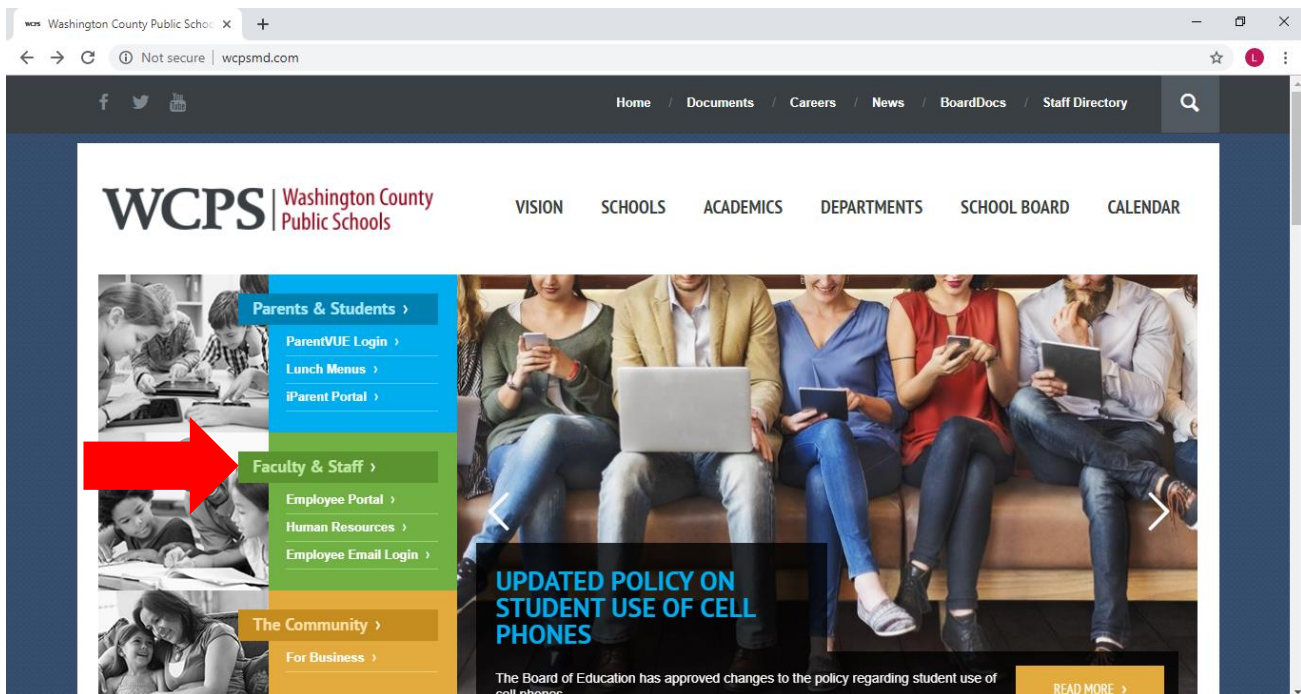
WCPS Washington County Public Schoo ×
+
Not secure | wcpsmd.com
L

Home / Documents / Careers / News / BoardDocs / Staff Directory

WCPS | Washington County Public Schools

VISION SCHOOLS ACADEMICS DEPARTMENTS SCHOOL BOARD CALENDAR

Parents & Students ›
ParentVUE Login ›
Lunch Menus ›
iParent Portal ›

Faculty & Staff ›
Employee Portal ›
Human Resources ›
Employee Email Login ›

The Community ›
For Business ›

UPDATED POLICY ON STUDENT USE OF CELL PHONES

The Board of Education has approved changes to the policy regarding student use of cell phones

READ MORE ›